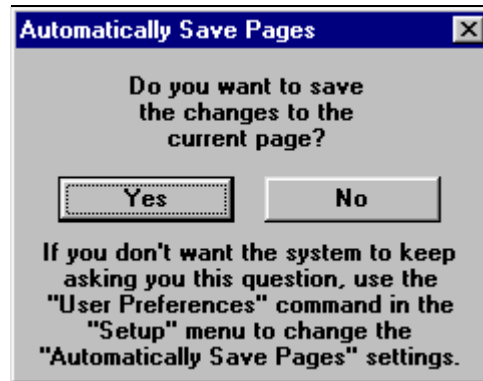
Automatically Save Pages

Do you want to save the changes to the current page?

Yes

No

If you don't want the system to keep asking you this question, use the "User Preferences" command in the "Setup" menu to change the "Automatically Save Pages" settings.